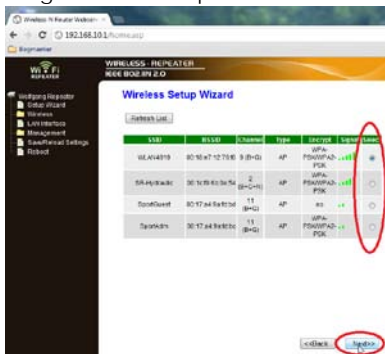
Wireless N Repeater Webcon ×

← → C 192.168.10.1/home.asp

Bogmarker

WiFi REPEATER

WIRELESS - REPEATER
IEEE 802.11N 2.0

Wolfgang Repeater
Setup Wizard
Wireless
LAN Interface
Management
Save/Reload Settings
Reboot

Wireless Setup Wizard

Refresh List

| SSID | BSSID | Channel | Type | Encrypt | Signal | Select |
|---|---|---|---|---|---|---|
| WLAN4019 | 00:1d:e7:12:79:f0 | 9 (B+G) | AP | WPA-PSK/WPA2-PSK | | |
| BR-Hydraulic | 00:1c:f0:6c:bc:5a | 2 (B+G+N) | AP | WPA-PSK/WPA2-PSK | | |
| SportGuest | 00:17:a4:9a:fd:bd | 11 (B+G) | AP | no | | |
| SportAdm | 00:17:a4:9a:fd:bc | 11 (B+G) | AP | WPA-PSK/WPA2-PSK | | |

<<Back Next>>